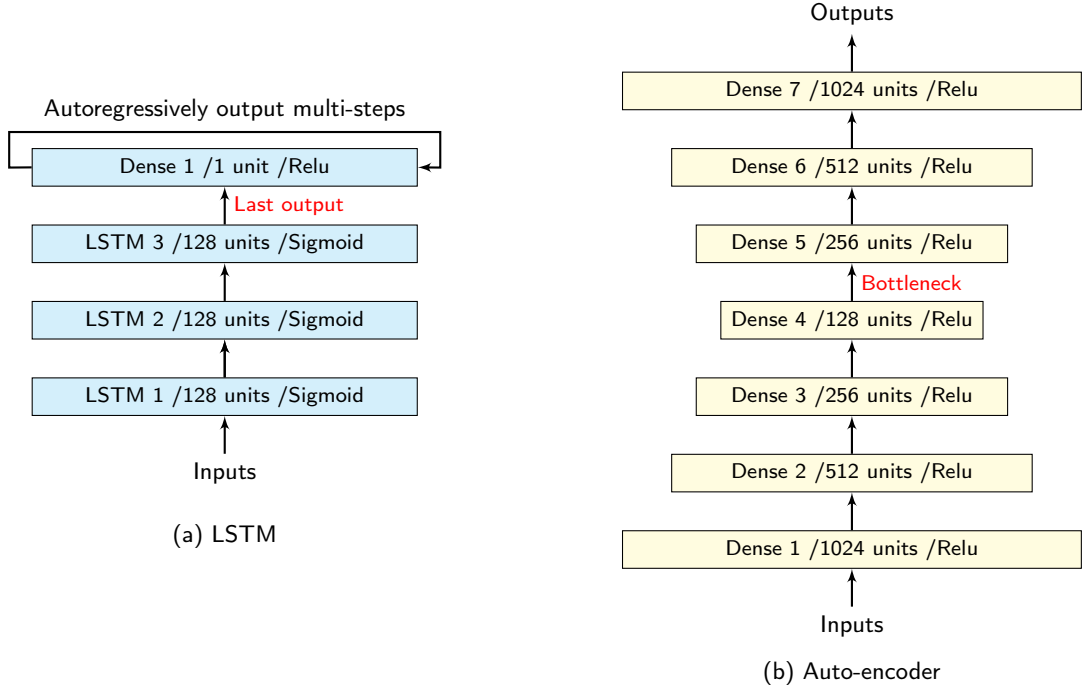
Autoregressively output multi-steps

Dense 1 /1 unit /Relu

Last output

LSTM 3 /128 units /Sigmoid

LSTM 2 /128 units /Sigmoid

LSTM 1 /128 units /Sigmoid

Inputs

(a) LSTM

Outputs

Dense 7 /1024 units /Relu

Dense 6 /512 units /Relu

Dense 5 /256 units /Relu

Bottleneck

Dense 4 /128 units /Relu

Dense 3 /256 units /Relu

Dense 2 /512 units /Relu

Dense 1 /1024 units /Relu

Inputs

(b) Auto-encoder